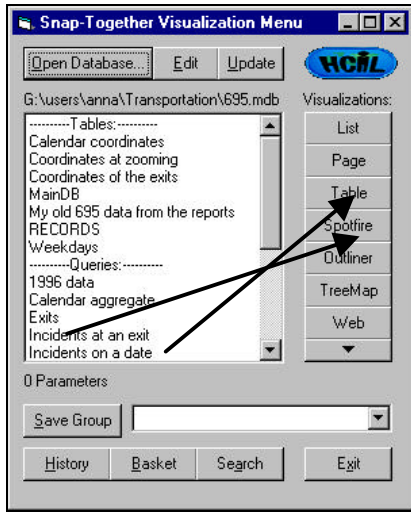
Snap-Together Visualization Menu

Open Database... Edit Update

HCIL

G:\users\anna\Transportation\695.mdb

Visualizations:

---------Tables:---------
Calendar coordinates
Coordinates at zooming
Coordinates of the exits
MainDB
My old 695 data from the reports
RECORDS
Weekdays
---------Queries:---------
1996 data
Calendar aggregate
Exits
Incidents at an exit
Incidents on a date

List
Page
Table
Spotfire
Outliner
TreeMap
Web

0 Parameters

Save Group

History Basket Search Exit